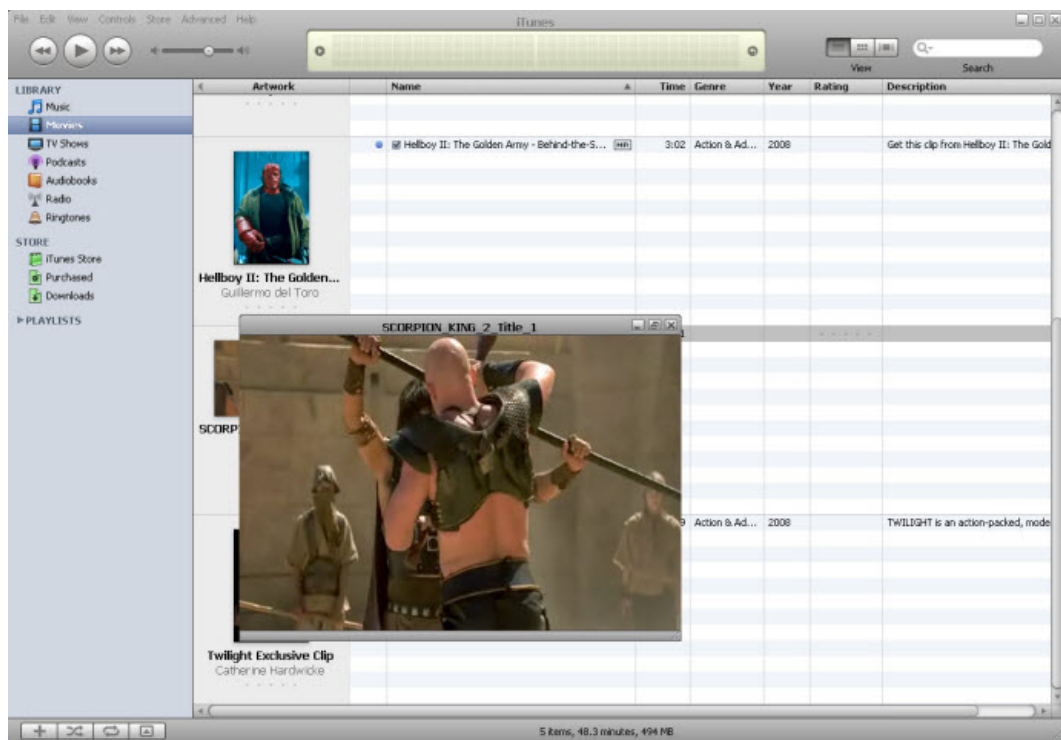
File Edit View Controls Store Advanced Help

iTunes

View

Search

LIBRARY
Music
Movies
TV Shows
Podcasts
Audiobooks
Radio
Ringtones

STORE
iTunes Store
Purchased
Downloads

PLAYLISTS

| Artwork | Name | Time | Genre | Year | Rating | Description |
|---|---|---|---|---|---|---|
| Hellboy II: The Golden... Guillermo del Toro | Hellboy II: The Golden Army - Behind-the-S... HD | 3:02 | Action & Ad... | 2008 | | Get this clip from Hellboy II: The Gold |
| SCORP | | | | | | |
| Twilight Exclusive Clip Catherine Hardwicke | | 9 | Action & Ad... | 2008 | | TWILIGHT is an action-packed, mode |

SCORPION_KING_2_Title_1

5 items, 48.3 minutes, 494 MB